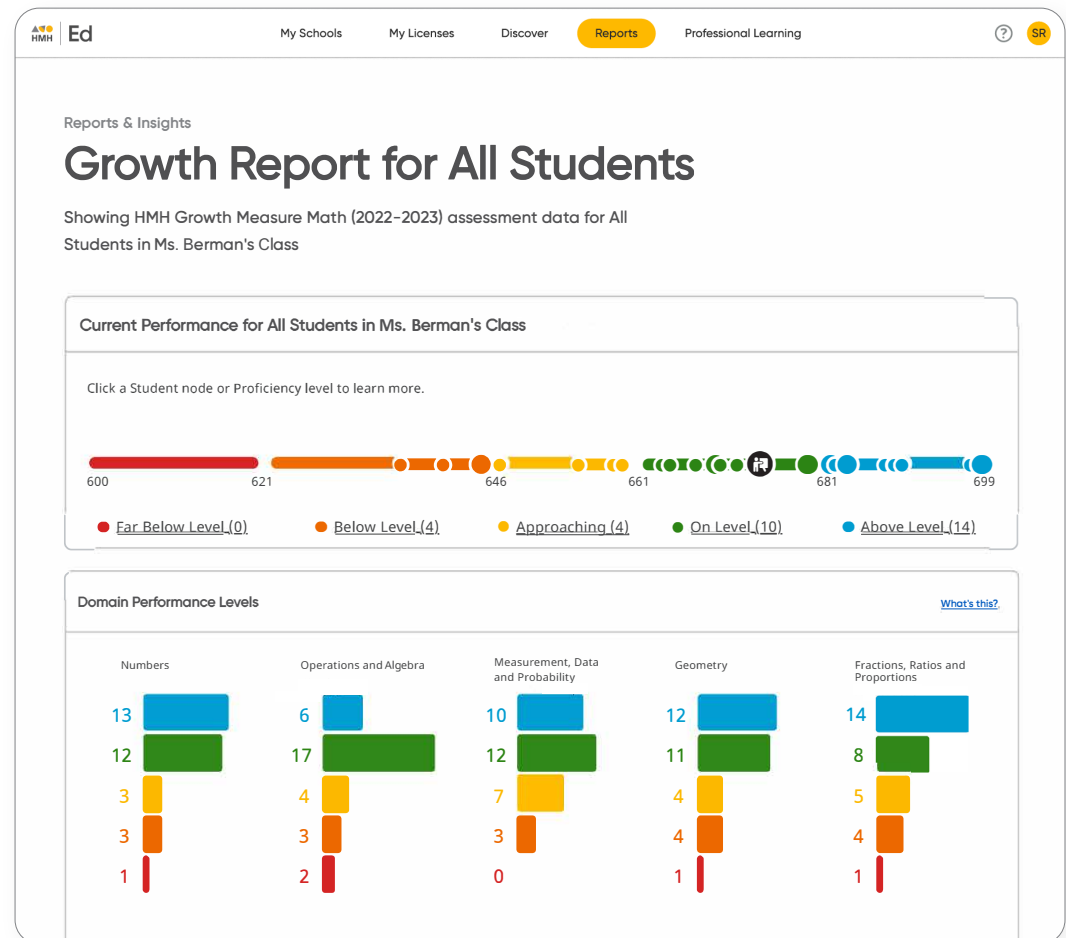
HMH | Ed

My Schools My Licenses Discover Reports Professional Learning

? SR

Reports & Insights

Growth Report for All Students

Showing HMH Growth Measure Math (2022-2023) assessment data for All Students in Ms. Berman's Class

Current Performance for All Students in Ms. Berman's Class

Click a Student node or Proficiency level to learn more.

600 621 646 661 681 699

Far Below Level (0) Below Level (4) Approaching (4) On Level (10) Above Level (14)

Domain Performance Levels

What's this?

| Numbers | Operations and Algebra | Measurement, Data and Probability | Geometry | Fractions, Ratios and Proportions |
|---|---|---|---|---|
| 13 | 6 | 10 | 12 | 14 |
| 12 | 17 | 12 | 11 | 8 |
| 3 | 4 | 7 | 4 | 5 |
| 3 | 3 | 3 | 4 | 4 |
| 1 | 2 | 0 | 1 | 1 |